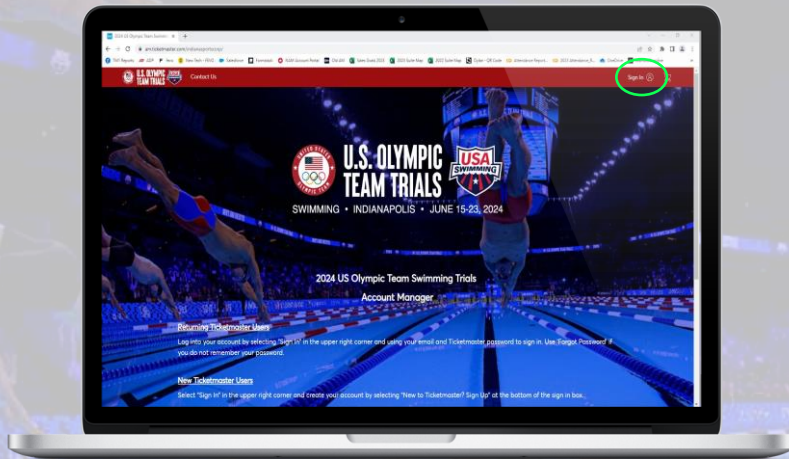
2024 US Olympic Team Swimmi

am.ticketmaster.com/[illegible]

Contact Us

Sign In

UNITED STATES OLYMPIC TEAM

U.S. OLYMPIC TEAM TRIALS

USA SWIMMING

SWIMMING • INDIANAPOLIS • JUNE 15-23, 2024

2024 US Olympic Team Swimming Trials

Account Manager

Returning Ticketmaster Users

Log into your account by selecting "Sign In" in the upper right corner and using your email and Ticketmaster password to sign in. Use "Forgot Password" if you do not remember your password.

New Ticketmaster Users

Select "Sign In" in the upper right corner and create your account by selecting "New to Ticketmaster? Sign Up" at the bottom of the sign in box.